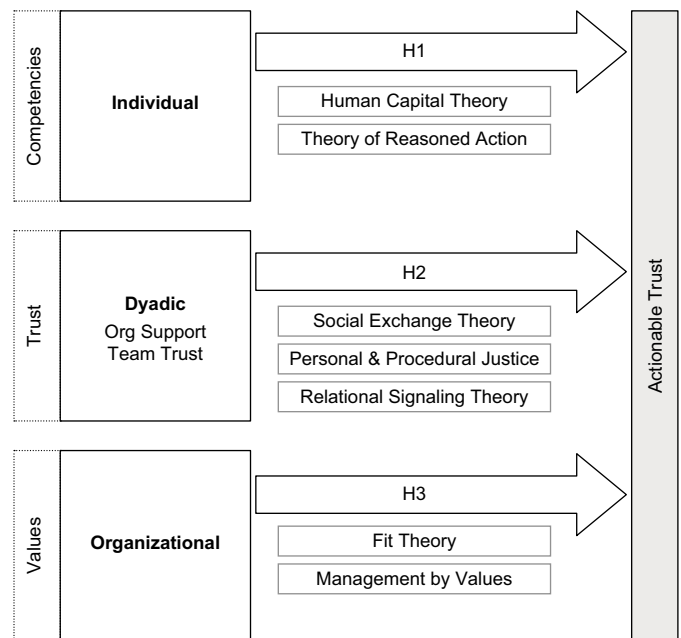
Competencies

Individual

H1

Human Capital Theory

Theory of Reasoned Action

Trust

Dyadic
Org Support
Team Trust

H2

Social Exchange Theory

Personal & Procedural Justice

Relational Signaling Theory

Values

Organizational

H3

Fit Theory

Management by Values

Actionable Trust